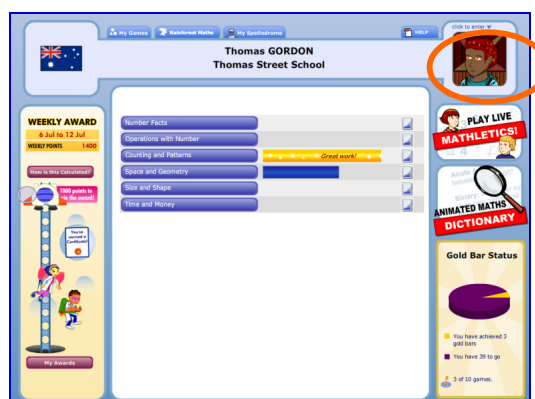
My Games
Rainforest Maths
My Spellodrome
HELP
click to enter

Thomas GORDON
Thomas Street School

WEEKLY AWARD
6 Jul to 12 Jul
WEEKLY POINTS 1400
How is this Calculated?
1000 points to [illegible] the award!
You've earned a Certificate!
My Awards

Number Facts
Operations with Number
Counting and Patterns
Great work!
Space and Geometry
Size and Shape
Time and Money

PLAY LIVE
MATHLETICS!

ANIMATED MATHS
DICTIONARY

Gold Bar Status
You have achieved 3 gold bars
You have 39 to go
3 of 10 games.